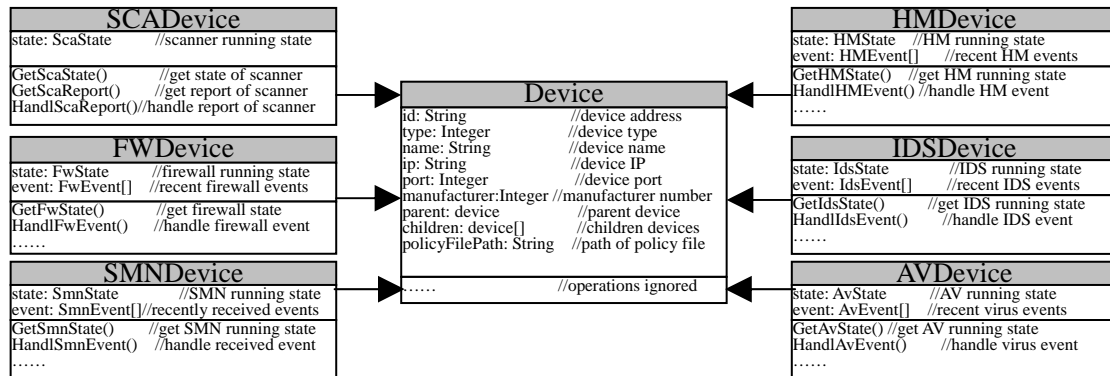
SCADevice
state: ScaState //scanner running state
GetScaState() //get state of scanner
GetScaReport() //get report of scanner
HandlScaReport()//handle report of scanner

FWDevice
state: FwState //firewall running state
event: FwEvent[] //recent firewall events
GetFwState() //get firewall state
HandlFwEvent() //handle firewall event
……

SMNDevice
state: SmnState //SMN running state
event: SmnEvent[]//recently received events
GetSmnState() //get SMN running state
HandlSmnEvent() //handle received event
……

Device
id: String //device address
type: Integer //device type
name: String //device name
ip: String //device IP
port: Integer //device port
manufacturer:Integer //manufacturer number
parent: device //parent device
children: device[] //children devices
policyFilePath: String //path of policy file
…… //operations ignored

HMDevice
state: HMState //HM running state
event: HMEvent[] //recent HM events
GetHMState() //get HM running state
HandlHMEvent() //handle HM event
……

IDSDevice
state: IdsState //IDS running state
event: IdsEvent[] //recent IDS events
GetIdsState() //get IDS running state
HandlIdsEvent() //handle IDS event
……

AVDevice
state: AvState //AV running state
event: AvEvent[] //recent virus events
GetAvState() //get AV running state
HandlAvEvent() //handle virus event
……